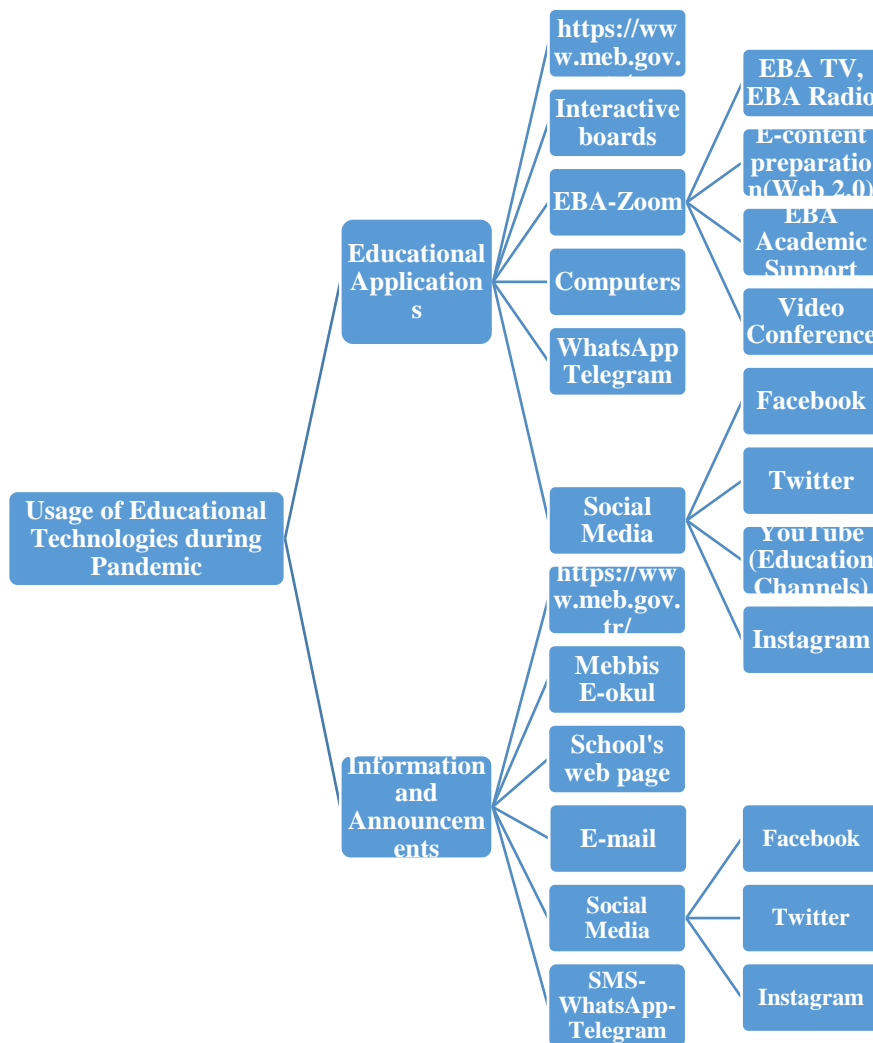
Usage of Educational Technologies during Pandemic

Educational Applications

https://www.meb.gov.

Interactive boards

EBA-Zoom

EBA TV, EBA Radio

E-content preparation(Web 2.0)

EBA Academic Support

Video Conference

Computers

WhatsApp Telegram

Social Media

Facebook

Twitter

YouTube (Education Channels)

Instagram

Information and Announcements

https://www.meb.gov.tr/

Mebbis E-okul

School's web page

E-mail

Social Media

Facebook

Twitter

Instagram

SMS-WhatsApp-Telegram